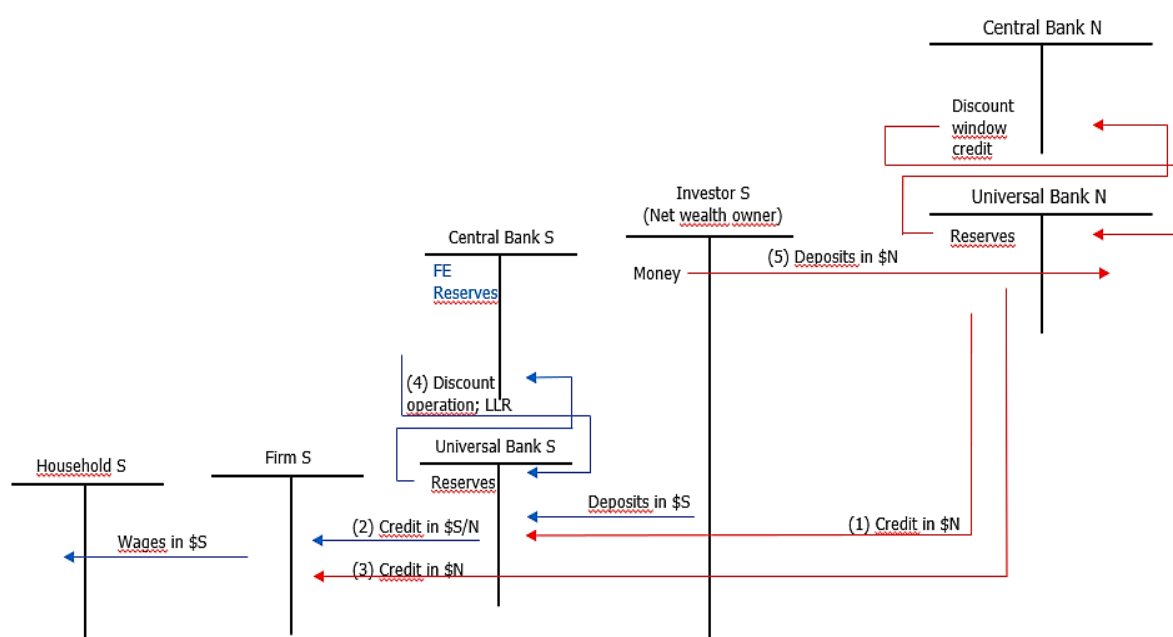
Central Bank N

Discount window credit

Universal Bank N

Reserves

Investor S
(Net wealth owner)

Money

(5) Deposits in $N

Central Bank S

FE Reserves

(4) Discount operation; LLR

Universal Bank S

Reserves

Household S

Firm S

Deposits in $S

(2) Credit in $S/N

(1) Credit in $N

Wages in $S

(3) Credit in $N